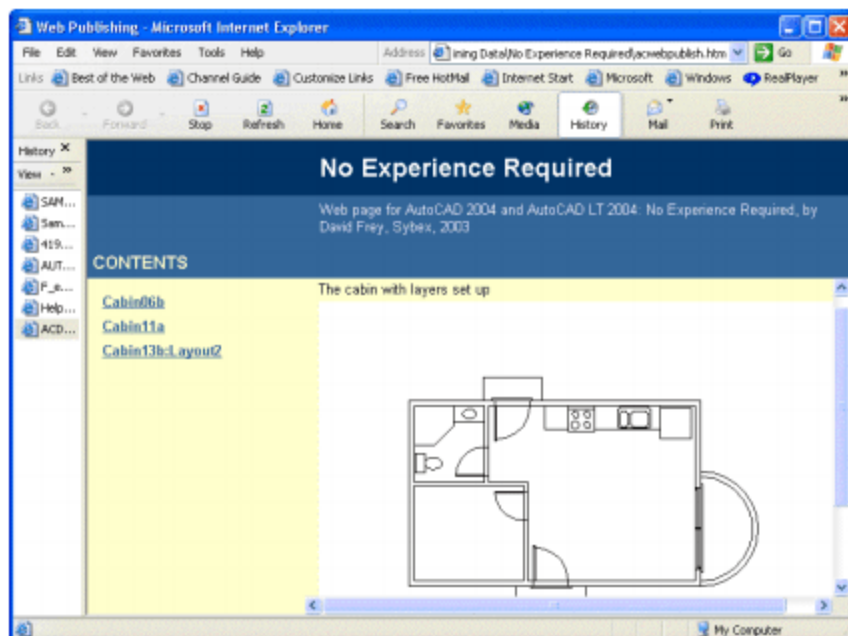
Web Publishing - Microsoft Internet Explorer

File Edit View Favorites Tools Help

Address ining Data\No Experience Required\acwebpublish.htm Go

Links Best of the Web Channel Guide Customize Links Free HotMail Internet Start Microsoft Windows RealPlayer

Back Forward Stop Refresh Home Search Favorites Media History Mail Print

History

View

SAM...
Sam...
419...
AUT...
F_a...
Help...
ACD...

No Experience Required

Web page for AutoCAD 2004 and AutoCAD LT 2004: No Experience Required, by David Frey, Sybex, 2003

CONTENTS

Cabin06b

Cabin11a

Cabin13b:Layout2

The cabin with layers set up

My Computer